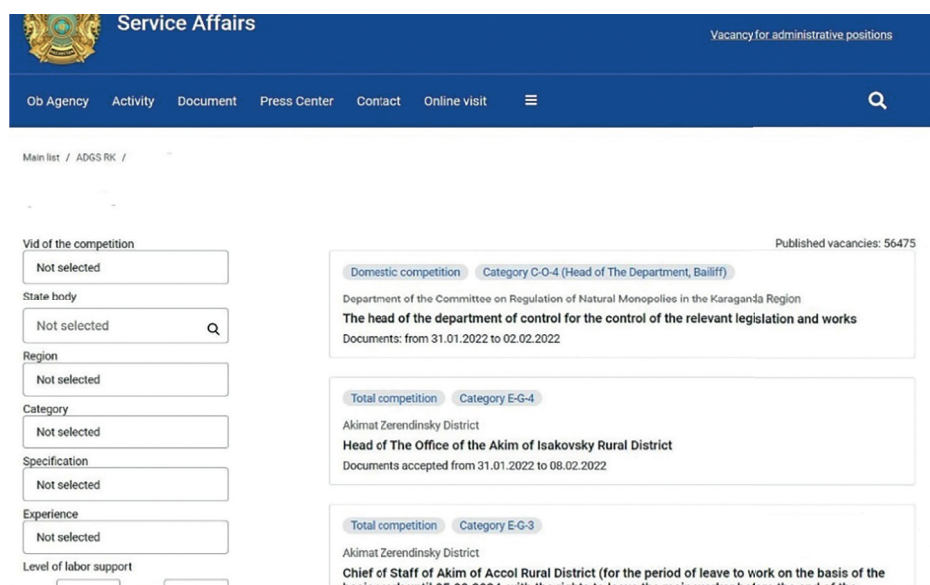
Service Affairs

Vacancy for administrative positions

Ob Agency Activity Document Press Center Contact Online visit ≡

Main list / ADGS RK /

Vid of the competition
Not selected
State body
Not selected
Region
Not selected
Category
Not selected
Specification
Not selected
Experience
Not selected
Level of labor support

Published vacancies: 56475

Domestic competition Category C-O-4 (Head of The Department, Bailiff)
Department of the Committee on Regulation of Natural Monopolies in the Karaganda Region
The head of the department of control for the control of the relevant legislation and works
Documents: from 31.01.2022 to 02.02.2022

Total competition Category E-G-4
Akimat Zerendinsky District
Head of The Office of the Akim of Isakovsky Rural District
Documents accepted from 31.01.2022 to 08.02.2022

Total competition Category E-G-3
Akimat Zerendinsky District
Chief of Staff of Akim of Accol Rural District (for the period of leave to work on the basis of the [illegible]